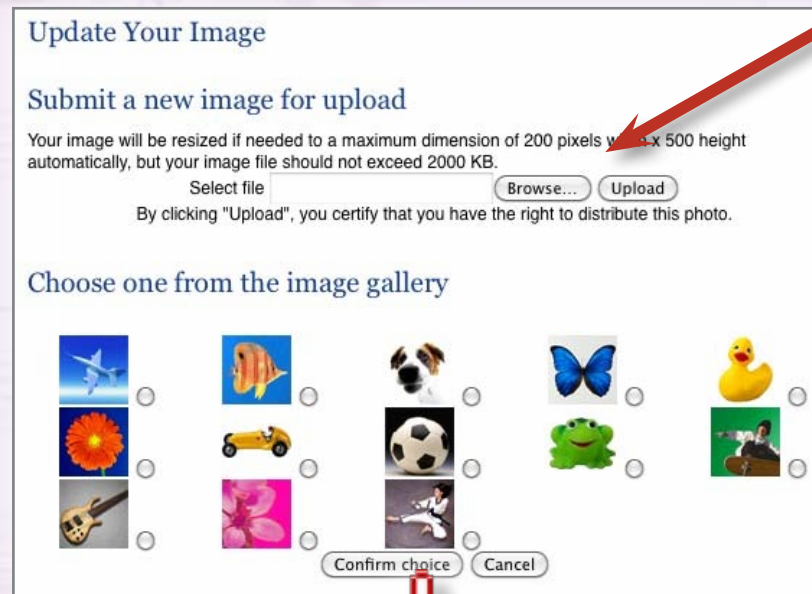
Update Your Image

Submit a new image for upload

Your image will be resized if needed to a maximum dimension of 200 pixels w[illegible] x 500 height automatically, but your image file should not exceed 2000 KB.

Select file Browse... Upload

By clicking "Upload", you certify that you have the right to distribute this photo.

Choose one from the image gallery

Confirm choice Cancel